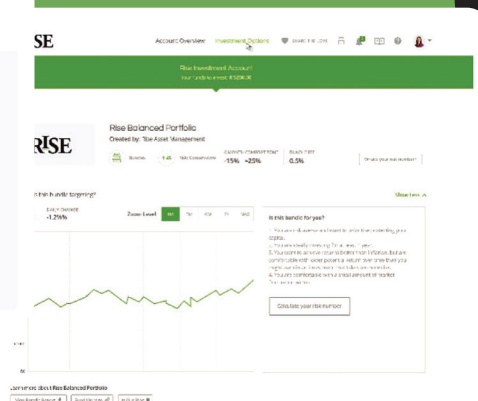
SE

Account Overview Investment Options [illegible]

Rise Investment Account
Your funds to invest: R 5200.00

RISE

Rise Balanced Portfolio
Created by: Rise Asset Management

Bundles 145 Risk Conservative -15% +25% 0.5%

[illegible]

Is this bundle for you? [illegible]

Show less

Daily Growth
-1.26%

Zoom Level 1M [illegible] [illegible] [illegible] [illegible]

Is this bundle for you?

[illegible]

Calculate your risk number

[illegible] about Rise Balanced Portfolio
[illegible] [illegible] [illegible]